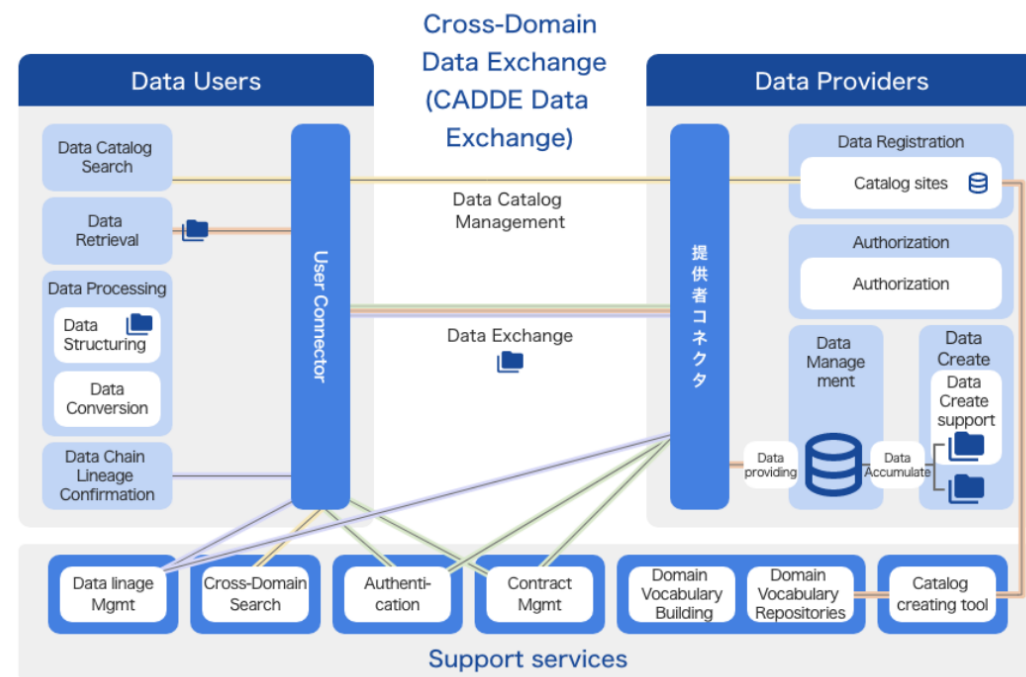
Cross-Domain Data Exchange (CADDE Data Exchange)

Data Users

Data Catalog Search

Data Retrieval

Data Processing

Data Structuring

Data Conversion

Data Chain Lineage Confirmation

User Connector

Data Catalog Management

Data Exchange

Data Providers

提供者コネクタ

Data Registration

Catalog sites

Authorization

Authorization

Data Manage ment

Data providing

Data Accumulate

Data Create

Data Create support

Data linage Mgmt

Cross-Domain Search

Authenti-cation

Contract Mgmt

Domain Vocabulary Building

Domain Vocabulary Repositories

Catalog creating tool

Support services